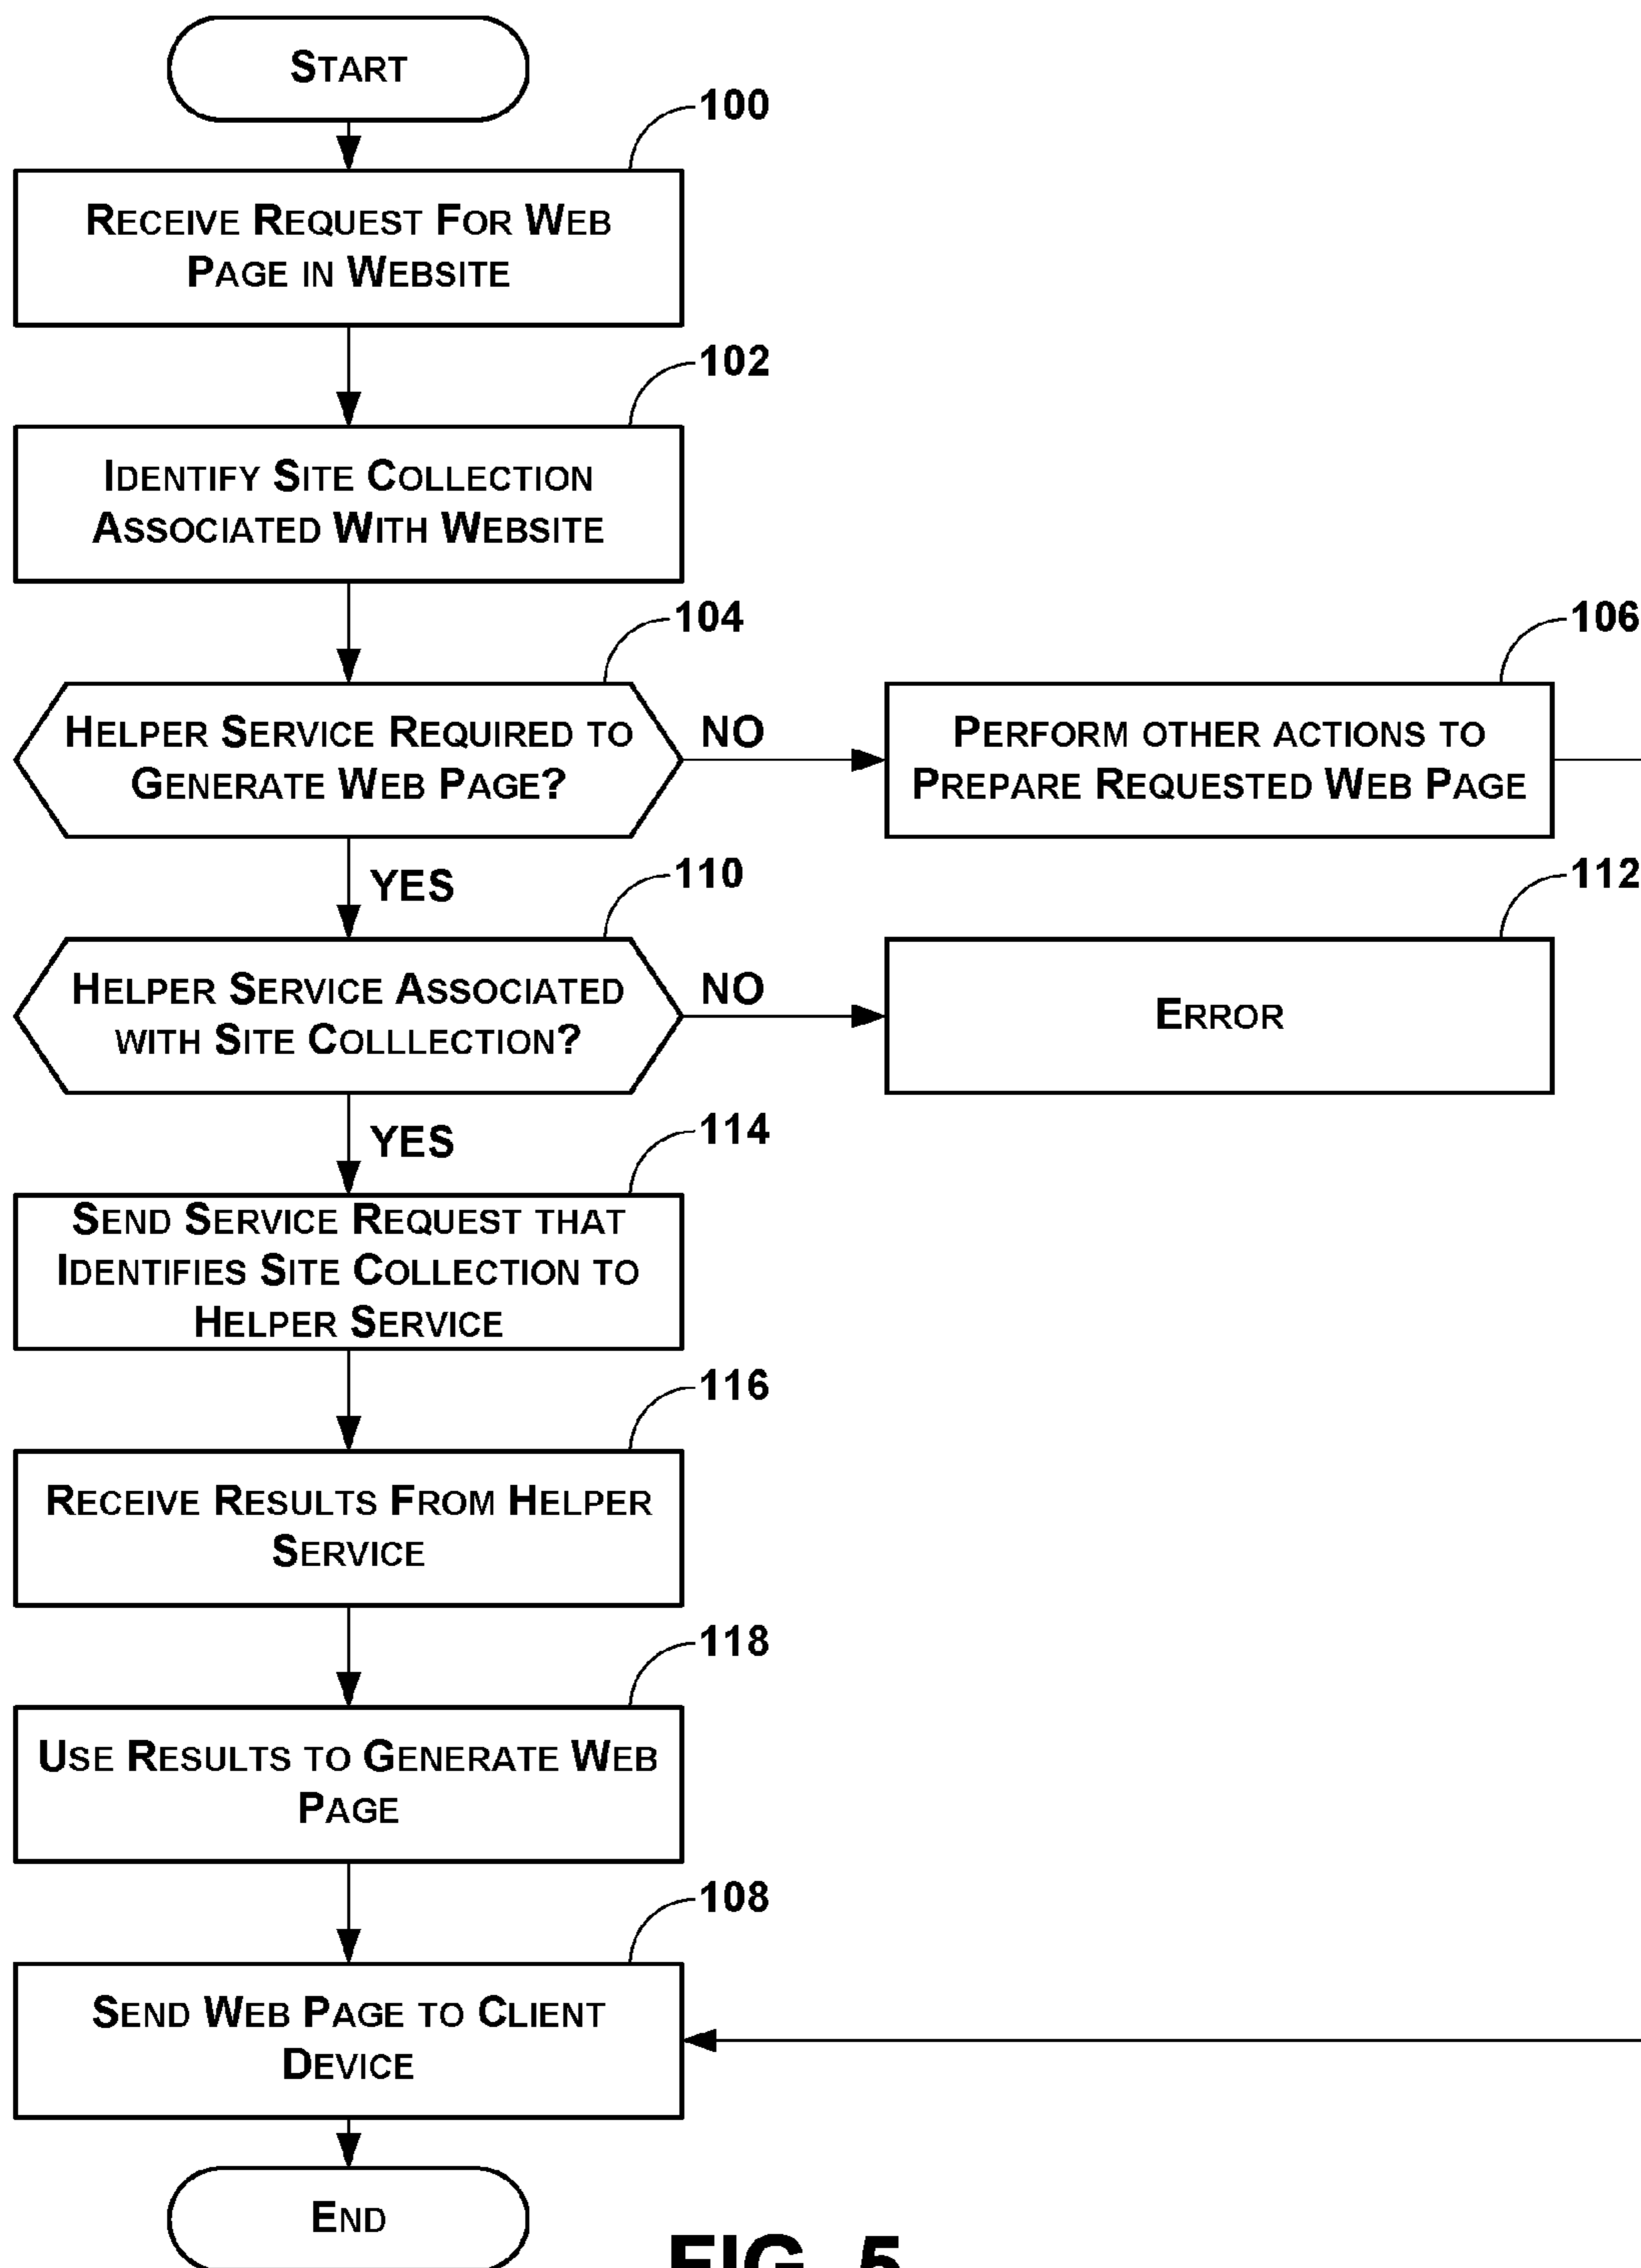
START

100

RECEIVE REQUEST FOR WEB PAGE IN WEBSITE

102

IDENTIFY SITE COLLECTION ASSOCIATED WITH WEBSITE

104

HELPER SERVICE REQUIRED TO GENERATE WEB PAGE?

NO

106

PERFORM OTHER ACTIONS TO PREPARE REQUESTED WEB PAGE

YES

110

HELPER SERVICE ASSOCIATED WITH SITE COLLLECTION?

NO

112

ERROR

YES

114

SEND SERVICE REQUEST THAT IDENTIFIES SITE COLLECTION TO HELPER SERVICE

116

RECEIVE RESULTS FROM HELPER SERVICE

118

USE RESULTS TO GENERATE WEB PAGE

108

SEND WEB PAGE TO CLIENT DEVICE

END

FIG. 5